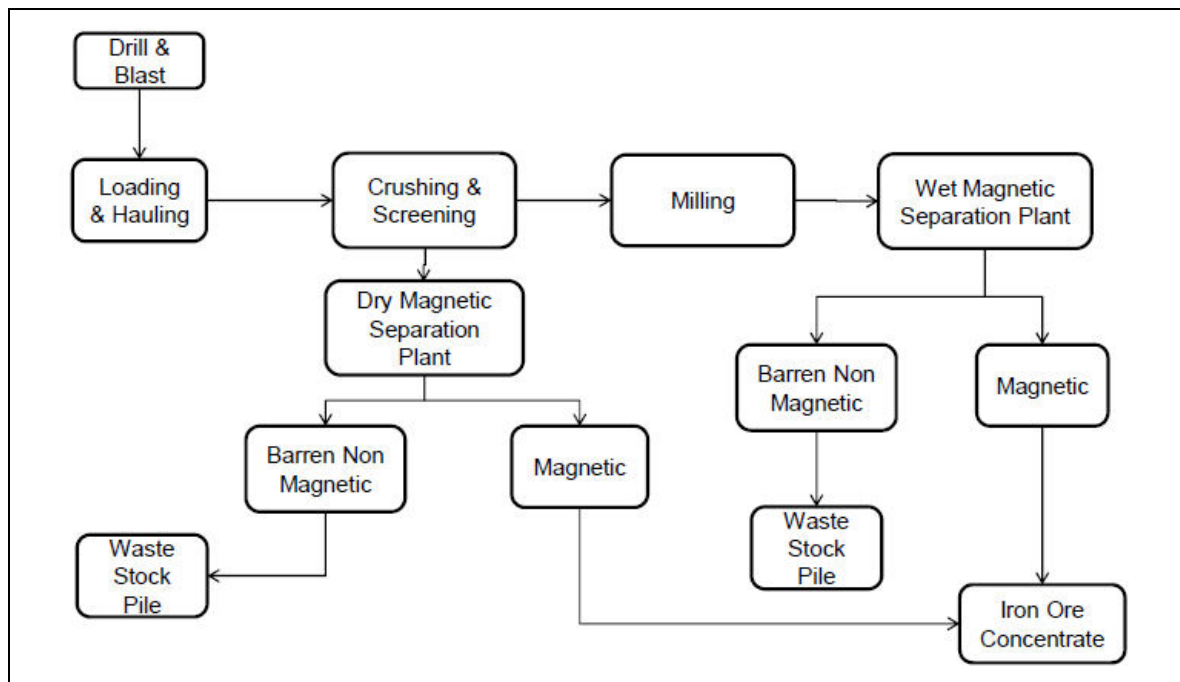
Drill & Blast

Loading & Hauling

Crushing & Screening

Milling

Wet Magnetic Separation Plant

Dry Magnetic Separation Plant

Barren Non Magnetic

Magnetic

Barren Non Magnetic

Magnetic

Waste Stock Pile

Waste Stock Pile

Iron Ore Concentrate